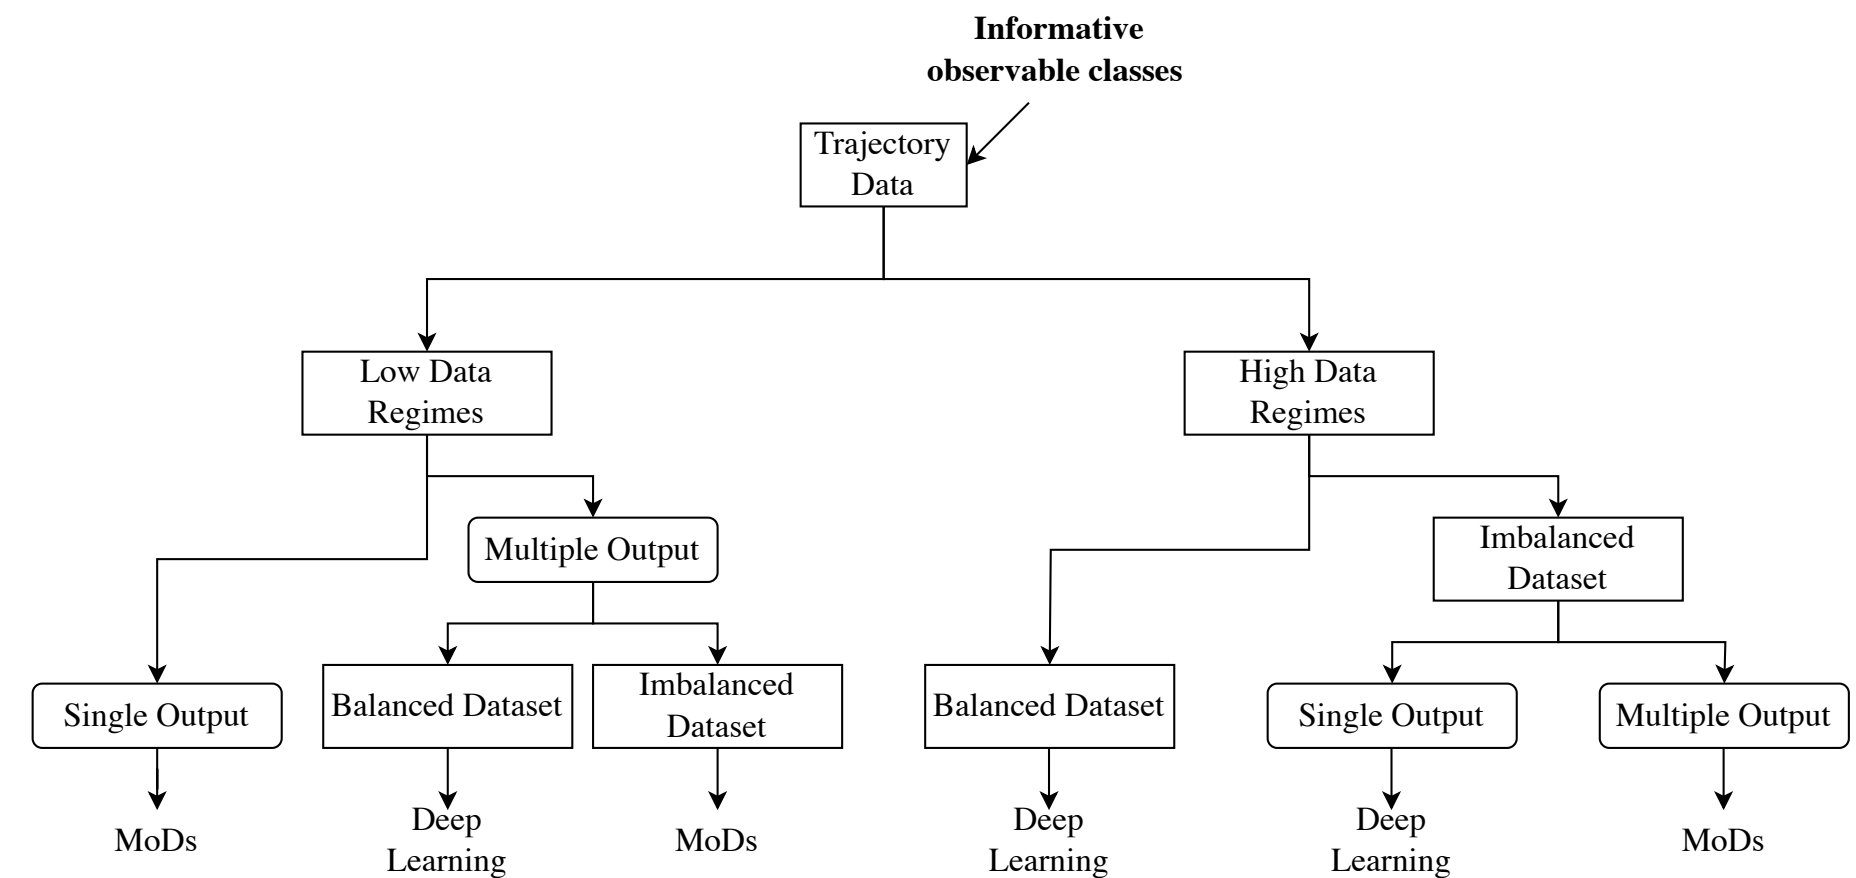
**Informative observable classes**

Trajectory Data

Low Data Regimes

High Data Regimes

Multiple Output

Imbalanced Dataset

Single Output

Balanced Dataset

Imbalanced Dataset

Balanced Dataset

Single Output

Multiple Output

MoDs

Deep Learning

MoDs

Deep Learning

Deep Learning

MoDs